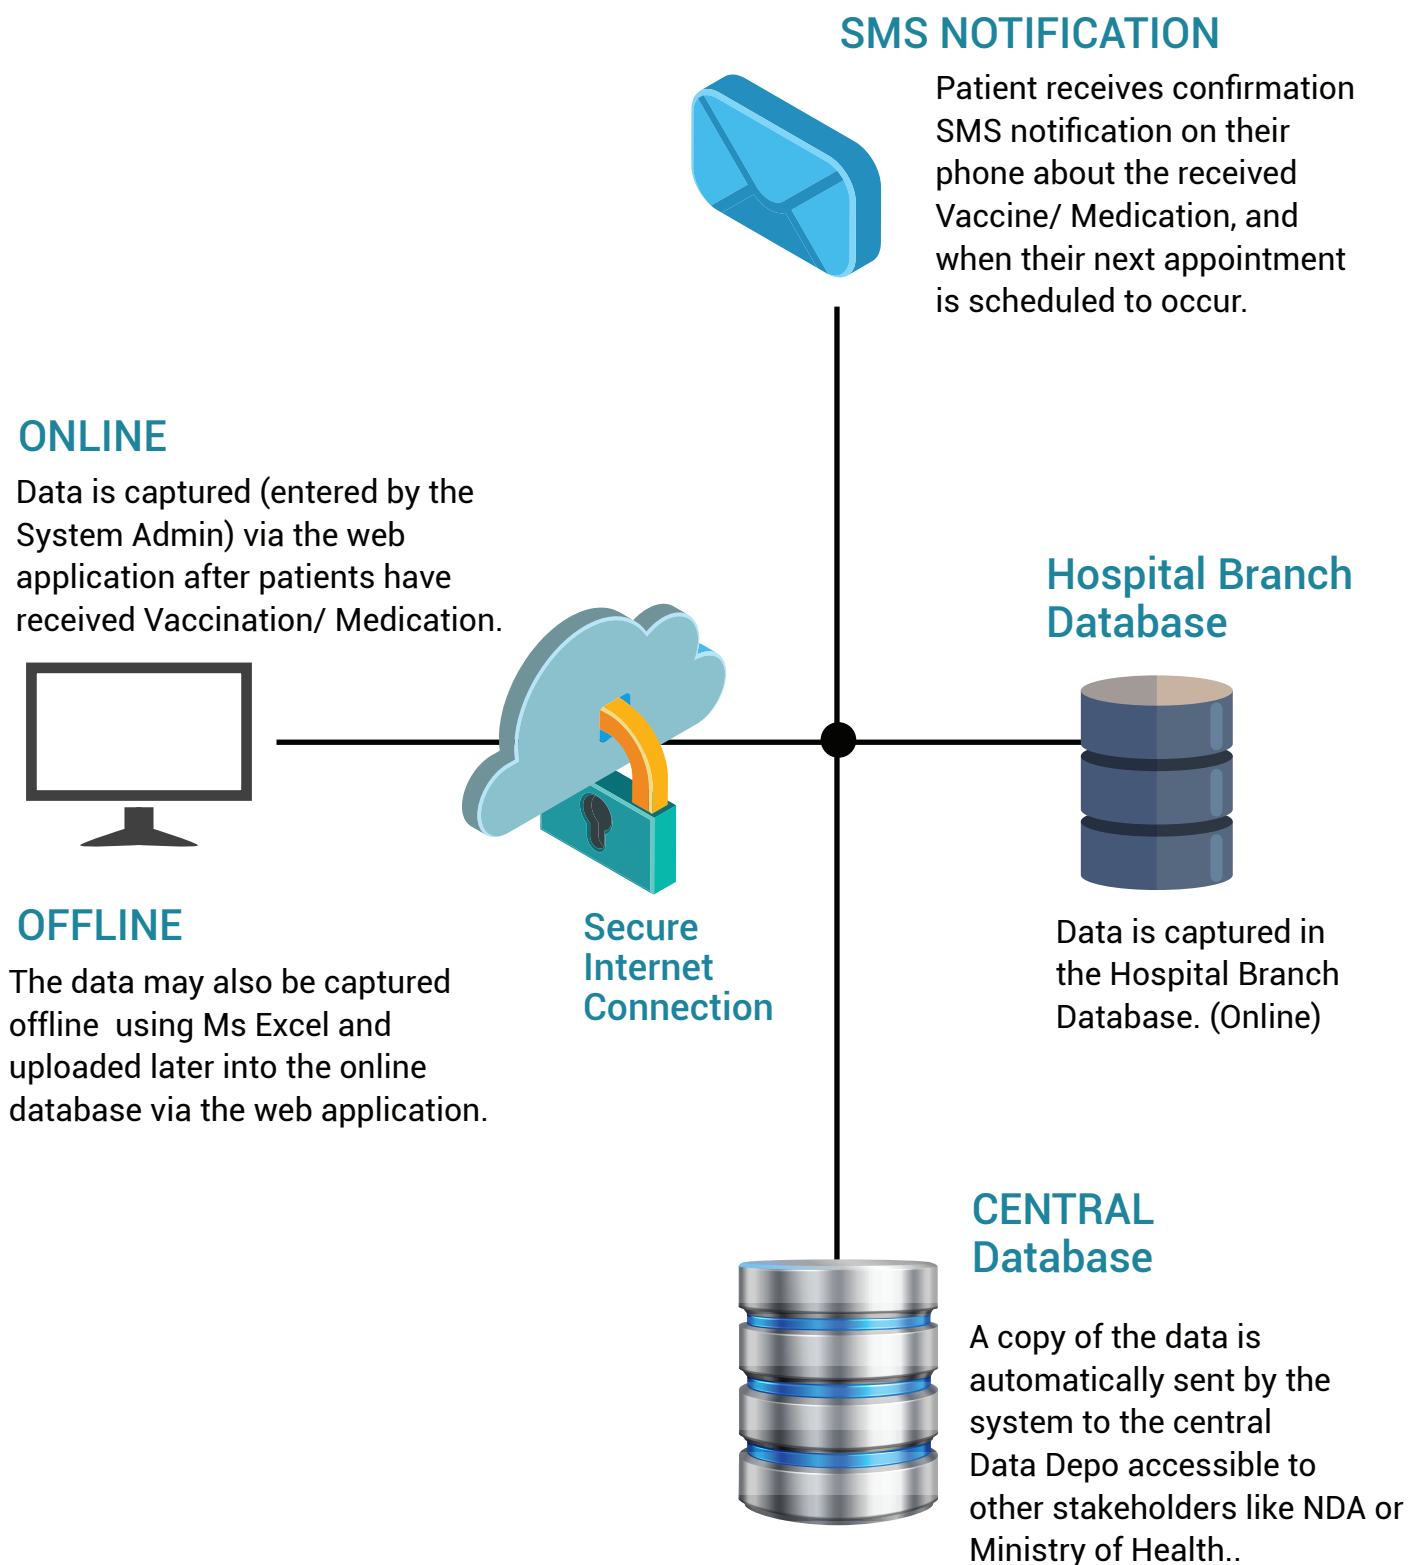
SMS NOTIFICATION

Patient receives confirmation SMS notification on their phone about the received Vaccine/ Medication, and when their next appointment is scheduled to occur.

ONLINE

Data is captured (entered by the System Admin) via the web application after patients have received Vaccination/ Medication.

Hospital Branch Database

Secure Internet Connection

Data is captured in the Hospital Branch Database. (Online)

OFFLINE

The data may also be captured offline using Ms Excel and uploaded later into the online database via the web application.

CENTRAL Database

A copy of the data is automatically sent by the system to the central Data Depo accessible to other stakeholders like NDA or Ministry of Health..